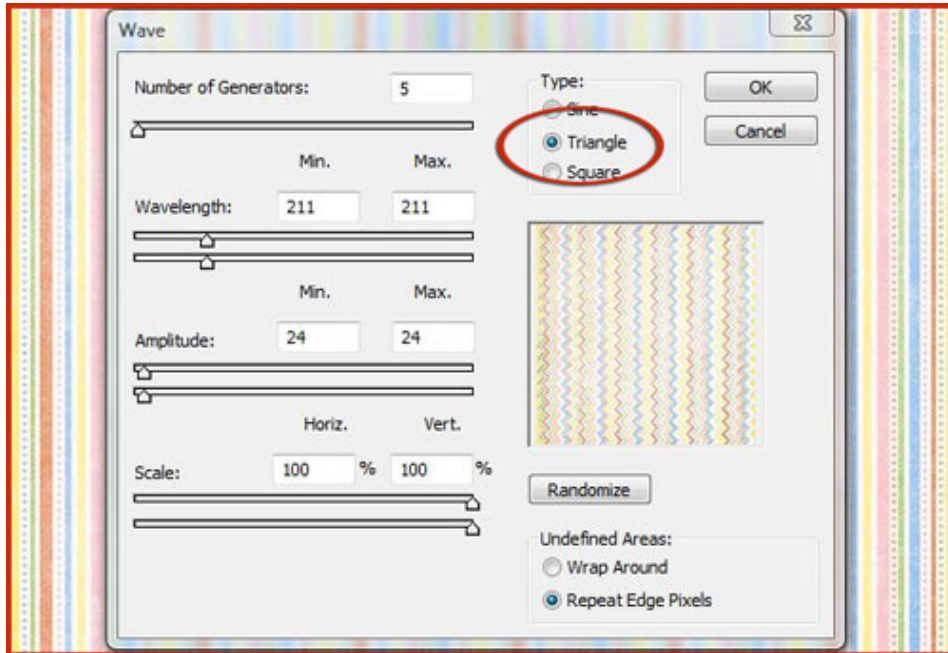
Wave

Number of Generators: 5

Min. Max.

Wavelength: 211 211

Min. Max.

Amplitude: 24 24

Horiz. Vert.

Scale: 100 % 100 %

Type:
Sine
Triangle
Square

OK

Cancel

Randomize

Undefined Areas:
Wrap Around
Repeat Edge Pixels